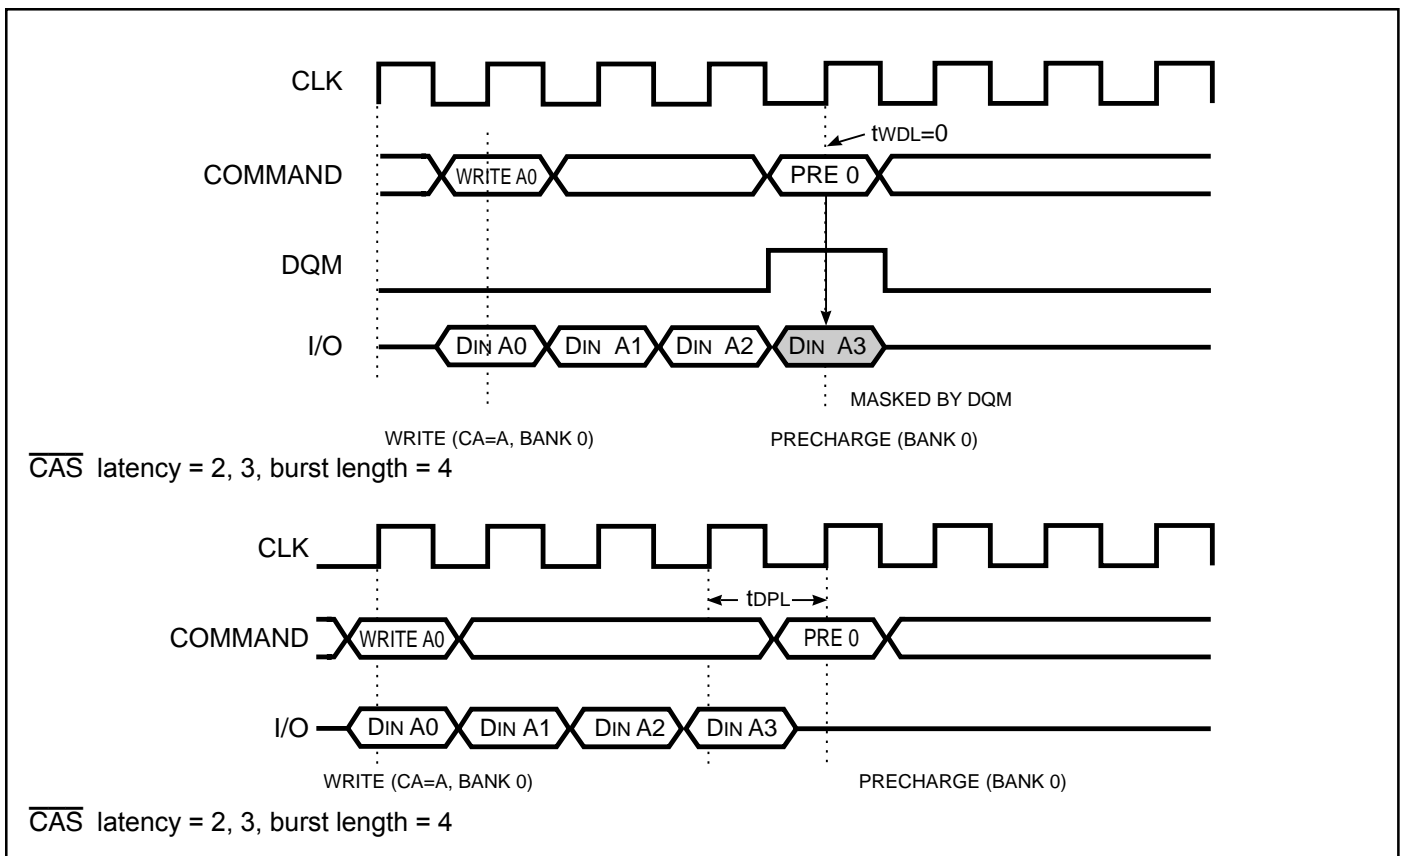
CLK

$t_{WDL}=0$

COMMAND WRITE A0 PRE 0

DQM

I/O $D_{IN}$ A0 $D_{IN}$ A1 $D_{IN}$ A2 $D_{IN}$ A3

MASKED BY DQM

WRITE (CA=A, BANK 0) PRECHARGE (BANK 0)

$\overline{CAS}$ latency = 2, 3, burst length = 4

CLK

$t_{DPL}$

COMMAND WRITE A0 PRE 0

I/O $D_{IN}$ A0 $D_{IN}$ A1 $D_{IN}$ A2 $D_{IN}$ A3

WRITE (CA=A, BANK 0) PRECHARGE (BANK 0)

$\overline{CAS}$ latency = 2, 3, burst length = 4